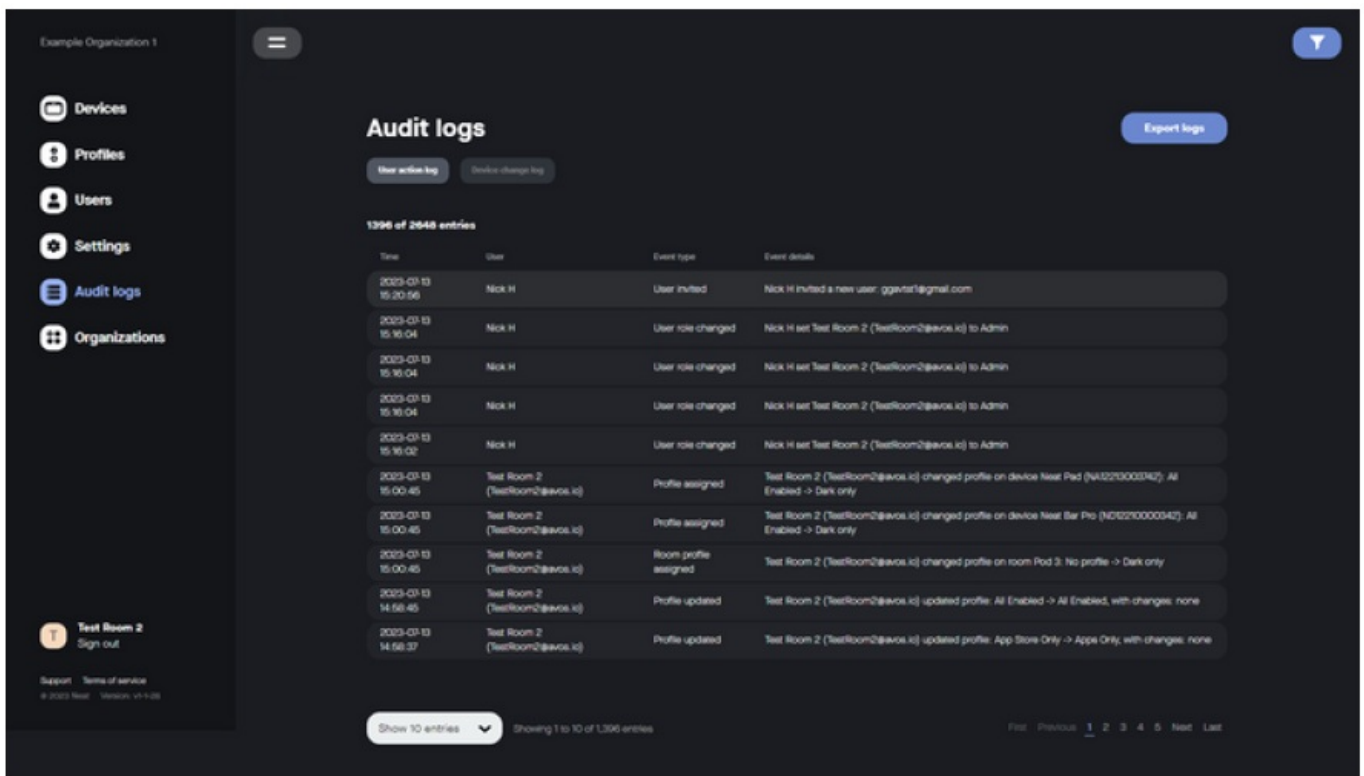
Example Organization 1

Devices
Profiles
Users
Settings
Audit logs
Organizations

Test Room 2
Sign out

Support Terms of service
© 2023 Neat Version: v1-1-26

Audit logs

Export logs

User action log Device change log

1396 of 2648 entries

| Time | User | Event type | Event details |
|---|---|---|---|
| 2023-07-13 15:20:56 | Nick H | User invited | Nick H invited a new user: ggavtst1@gmail.com |
| 2023-07-13 15:16:04 | Nick H | User role changed | Nick H set Test Room 2 (TestRoom2@avos.io) to Admin |
| 2023-07-13 15:16:04 | Nick H | User role changed | Nick H set Test Room 2 (TestRoom2@avos.io) to Admin |
| 2023-07-13 15:16:04 | Nick H | User role changed | Nick H set Test Room 2 (TestRoom2@avos.io) to Admin |
| 2023-07-13 15:16:02 | Nick H | User role changed | Nick H set Test Room 2 (TestRoom2@avos.io) to Admin |
| 2023-07-13 15:00:45 | Test Room 2 (TestRoom2@avos.io) | Profile assigned | Test Room 2 (TestRoom2@avos.io) changed profile on device Neat Pad (NA12213000742): All Enabled -> Dark only |
| 2023-07-13 15:00:45 | Test Room 2 (TestRoom2@avos.io) | Profile assigned | Test Room 2 (TestRoom2@avos.io) changed profile on device Neat Bar Pro (ND12210000342): All Enabled -> Dark only |
| 2023-07-13 15:00:45 | Test Room 2 (TestRoom2@avos.io) | Room profile assigned | Test Room 2 (TestRoom2@avos.io) changed profile on room Pod 3: No profile -> Dark only |
| 2023-07-13 14:58:45 | Test Room 2 (TestRoom2@avos.io) | Profile updated | Test Room 2 (TestRoom2@avos.io) updated profile: All Enabled -> All Enabled, with changes: none |
| 2023-07-13 14:58:37 | Test Room 2 (TestRoom2@avos.io) | Profile updated | Test Room 2 (TestRoom2@avos.io) updated profile: App Store Only -> Apps Only, with changes: none |

Show 10 entries
Showing 1 to 10 of 1,396 entries

First Previous 1 2 3 4 5 Next Last